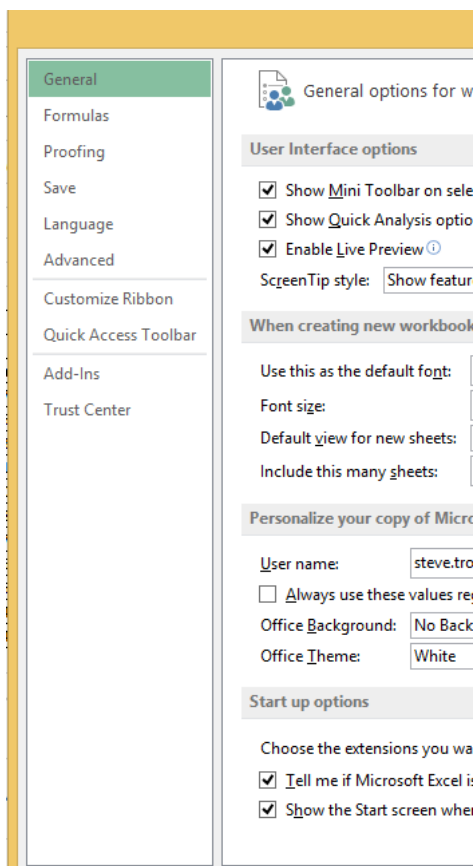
General
Formulas
Proofing
Save
Language
Advanced
Customize Ribbon
Quick Access Toolbar
Add-Ins
Trust Center

General options for w

User Interface options

Show Mini Toolbar on sele
Show Quick Analysis optio
Enable Live Preview
ScreenTip style: Show featur

When creating new workbook

Use this as the default font:
Font size:
Default view for new sheets:
Include this many sheets:

Personalize your copy of Micro

User name: steve.tro
Always use these values re
Office Background: No Back
Office Theme: White

Start up options

Choose the extensions you wa
Tell me if Microsoft Excel is
Show the Start screen whe